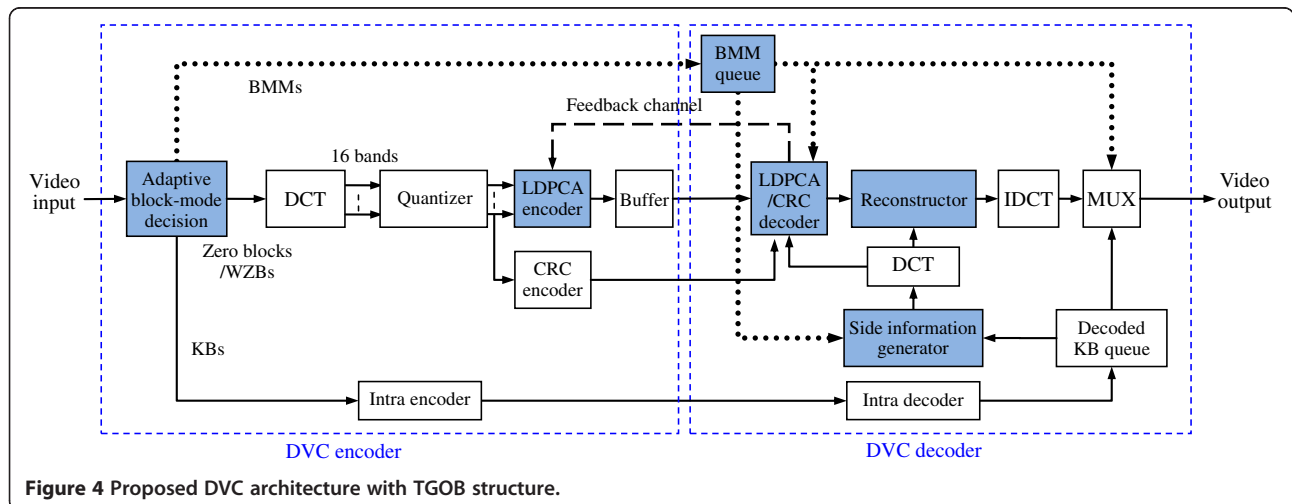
BMM queue

BMMs

Feedback channel

16 bands

Video input

Adaptive block-mode decision

DCT

Quantizer

LDPCA encoder

Buffer

LDPCA /CRC decoder

Reconstructor

IDCT

MUX

Video output

Zero blocks /WZBs

CRC encoder

DCT

Side information generator

Decoded KB queue

KBs

Intra encoder

Intra decoder

DVC encoder

DVC decoder

**Figure 4** Proposed DVC architecture with TGOB structure.